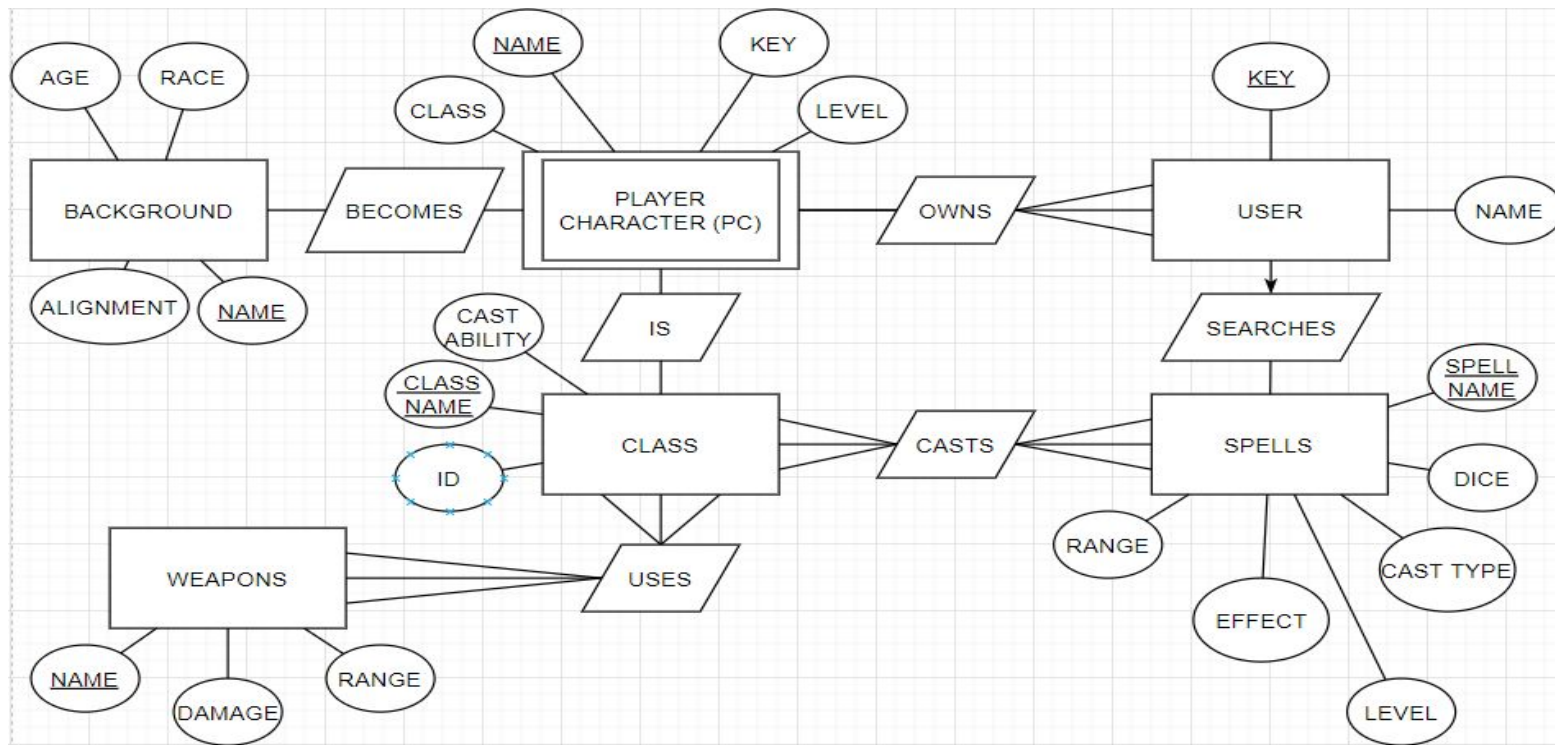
AGE
RACE
BACKGROUND
ALIGNMENT
NAME
BECOMES
NAME
KEY
CLASS
LEVEL
PLAYER CHARACTER (PC)
OWNS
KEY
USER
NAME
IS
CAST ABILITY
CLASS NAME
ID
CLASS
CASTS
SEARCHES
SPELL NAME
SPELLS
DICE
RANGE
CAST TYPE
EFFECT
LEVEL
WEAPONS
USES
NAME
DAMAGE
RANGE